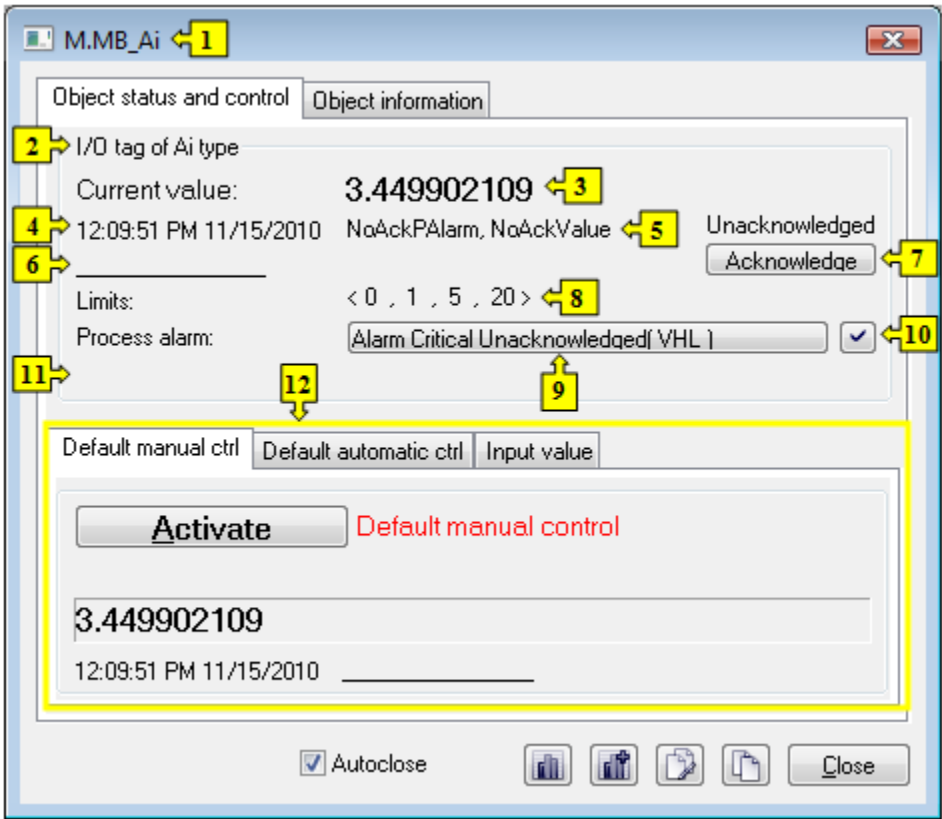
M.MB_Ai 1

Object status and control | Object information

2 I/O tag of Ai type

Current value: 3.449902109 3

4 12:09:51 PM 11/15/2010 NoAckPAlarm, NoAckValue 5

Unacknowledged

Acknowledge 7

6

Limits: < 0 , 1 , 5 , 20 > 8

Process alarm: Alarm Critical Unacknowledged( VHL ) 10

9

11

12

Default manual ctrl | Default automatic ctrl | Input value

Activate Default manual control

3.449902109

12:09:51 PM 11/15/2010

Autoclose

Close